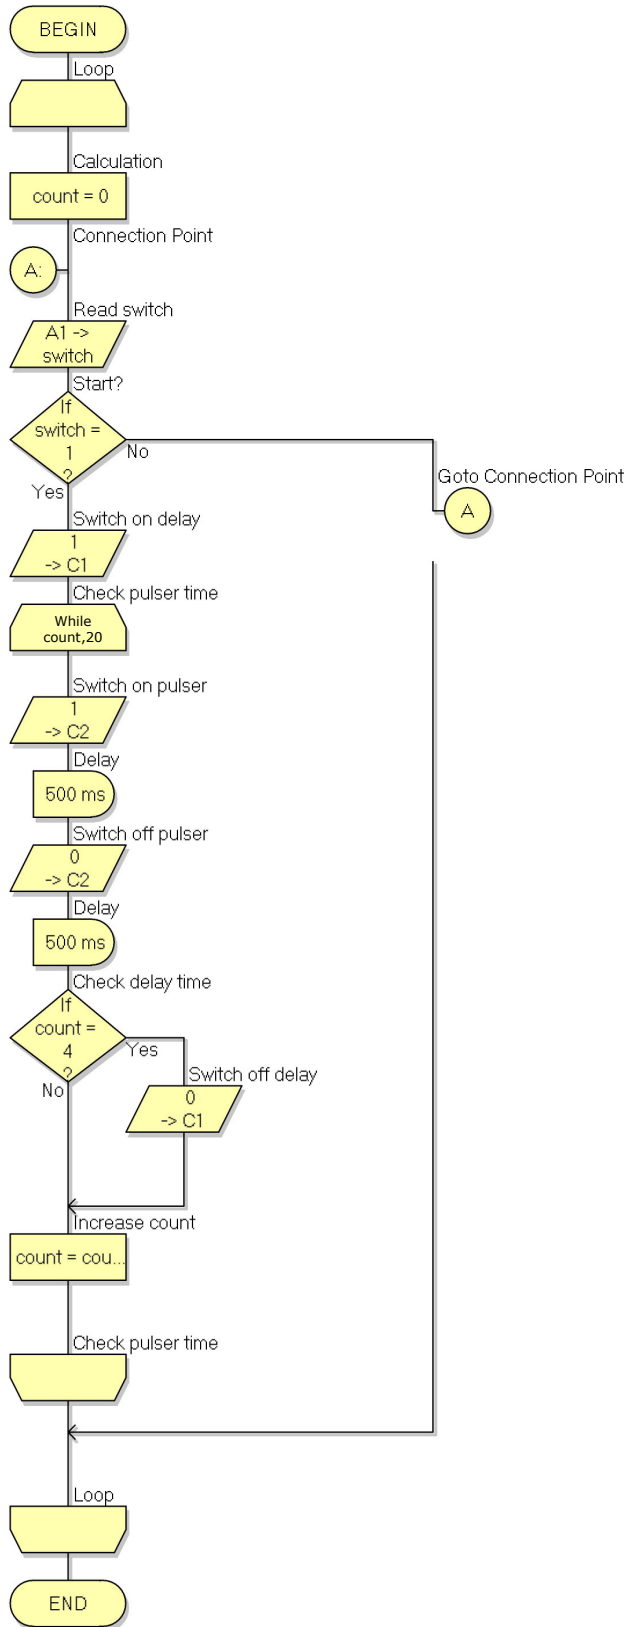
BEGIN

Loop

Calculation

count = 0

Connection Point

A:

Read switch

A1 -> switch

Start?

If switch = 1 ?

No

Goto Connection Point

A

Yes

Switch on delay

1 -> C1

Check pulser time

While count,20

Switch on pulser

1 -> C2

Delay

500 ms

Switch off pulser

0 -> C2

Delay

500 ms

Check delay time

If count = 4 ?

Yes

Switch off delay

0 -> C1

No

Increase count

count = cou...

Check pulser time

Loop

END